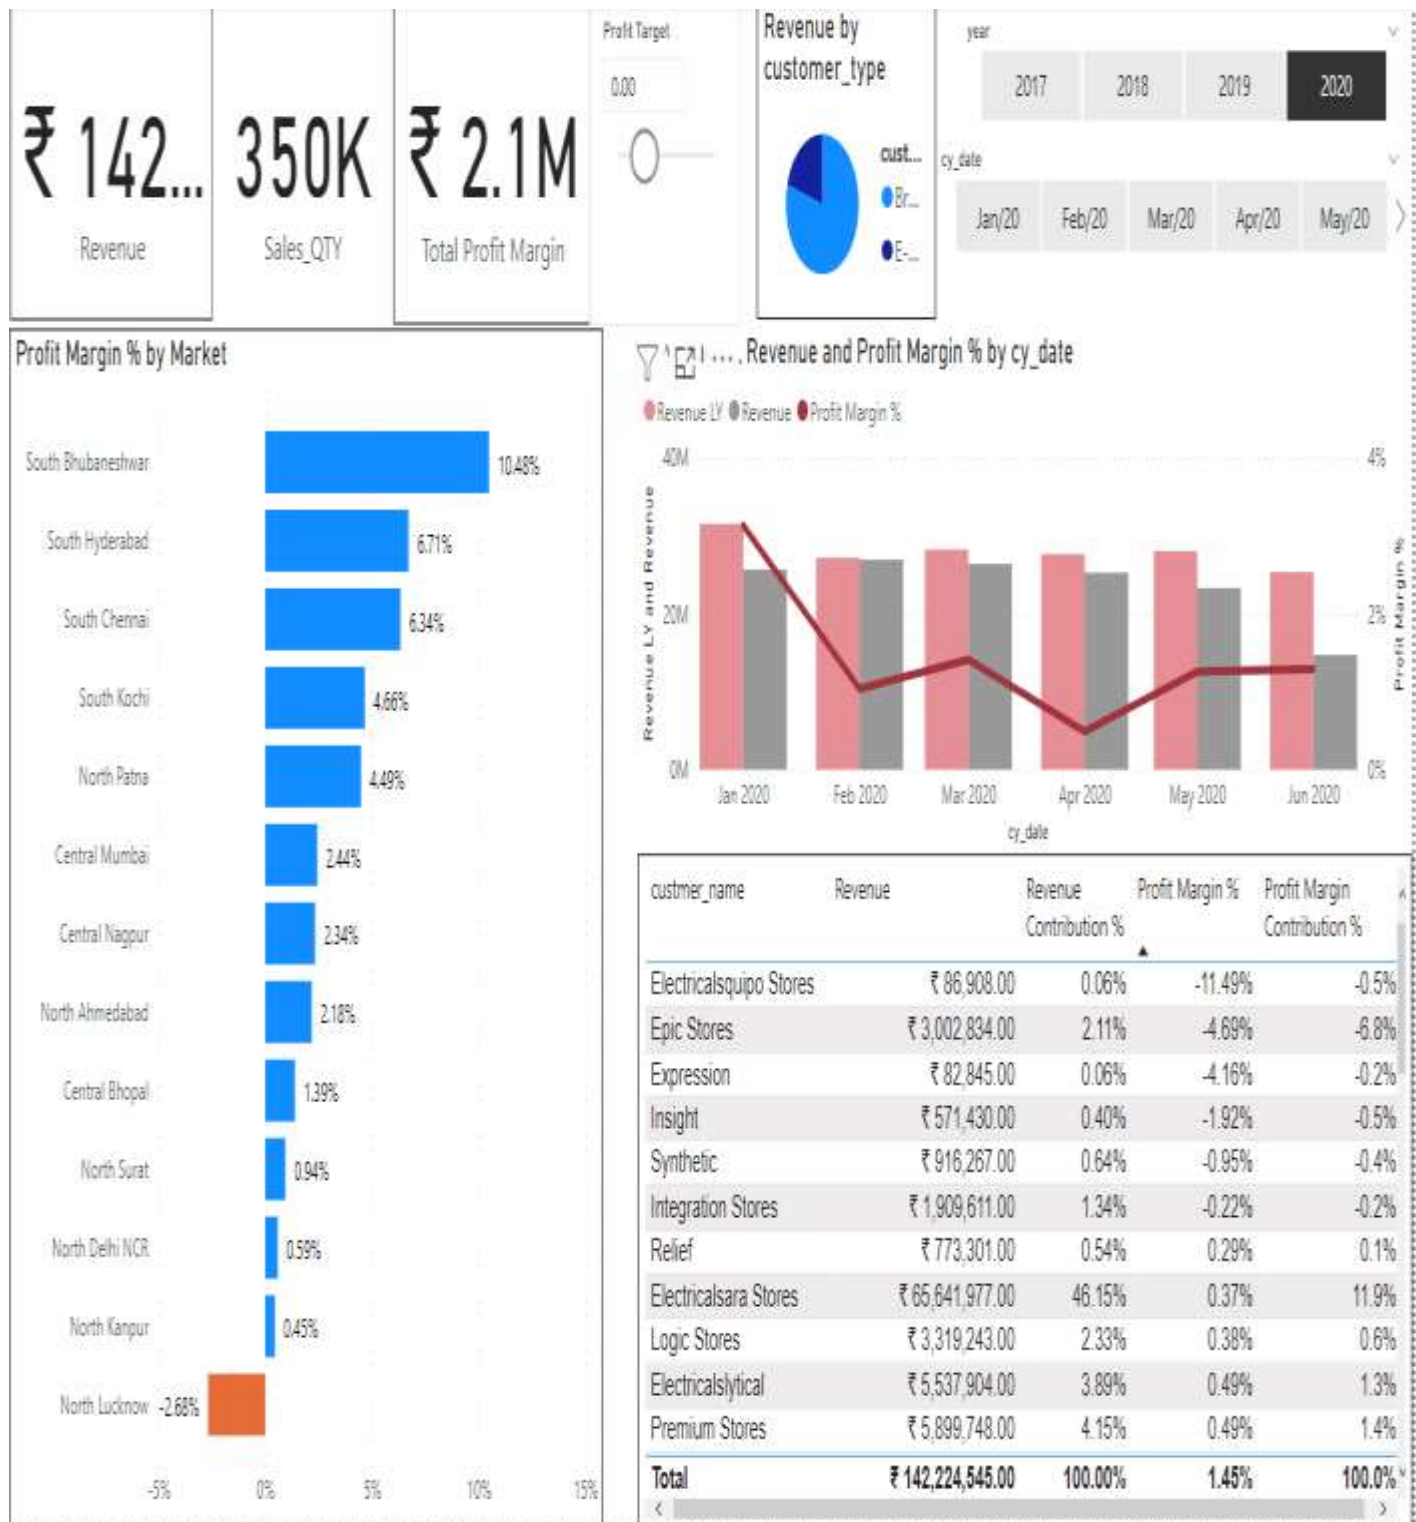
₹ 142...
Revenue

350K
Sales_QTY

₹ 2.1M
Total Profit Margin

Profit Target
0.00

Revenue by customer_type
cust...
Br...
E-...

year
2017 2018 2019 2020

cy_date
Jan/20 Feb/20 Mar/20 Apr/20 May/20

Profit Margin % by Market

| Market | Profit Margin % |
|---|---|
| South Bhubaneshwar | 10.48% |
| South Hyderabad | 6.71% |
| South Chennai | 6.34% |
| South Kochi | 4.66% |
| North Patna | 4.49% |
| Central Mumbai | 2.44% |
| Central Nagpur | 2.34% |
| North Ahmedabad | 2.18% |
| Central Bhopal | 1.39% |
| North Surat | 0.94% |
| North Delhi NCR | 0.59% |
| North Kanpur | 0.45% |
| North Lucknow | -2.68% |

-5% 0% 5% 10% 15%

Revenue and Profit Margin % by cy_date
Revenue LY Revenue Profit Margin %
40M 20M 0M
Revenue LY and Revenue
4% 2% 0%
Profit Margin %
Jan 2020 Feb 2020 Mar 2020 Apr 2020 May 2020 Jun 2020
cy_date

| custmer_name | Revenue | Revenue Contribution % | Profit Margin % | Profit Margin Contribution % |
|---|---|---|---|---|
| Electricalsquipo Stores | ₹ 86,908.00 | 0.06% | -11.49% | -0.5% |
| Epic Stores | ₹ 3,002,834.00 | 2.11% | -4.69% | -6.8% |
| Expression | ₹ 82,845.00 | 0.06% | -4.16% | -0.2% |
| Insight | ₹ 571,430.00 | 0.40% | -1.92% | -0.5% |
| Synthetic | ₹ 916,267.00 | 0.64% | -0.95% | -0.4% |
| Integration Stores | ₹ 1,909,611.00 | 1.34% | -0.22% | -0.2% |
| Relief | ₹ 773,301.00 | 0.54% | 0.29% | 0.1% |
| Electricalsara Stores | ₹ 65,641,977.00 | 46.15% | 0.37% | 11.9% |
| Logic Stores | ₹ 3,319,243.00 | 2.33% | 0.38% | 0.6% |
| Electricalslytical | ₹ 5,537,904.00 | 3.89% | 0.49% | 1.3% |
| Premium Stores | ₹ 5,899,748.00 | 4.15% | 0.49% | 1.4% |
| Total | ₹ 142,224,545.00 | 100.00% | 1.45% | 100.0% |